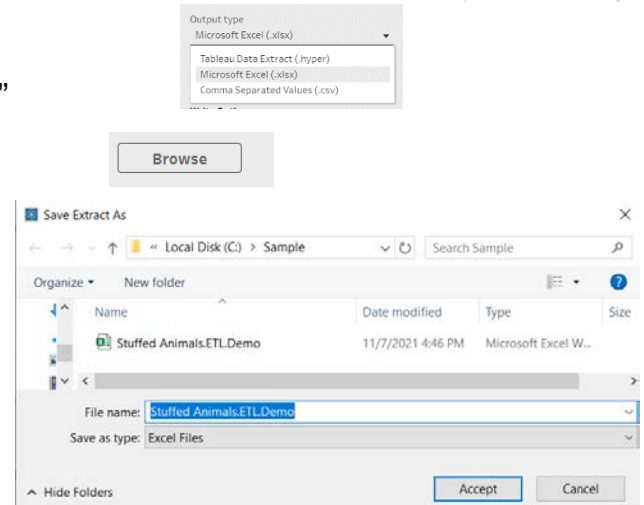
Output type
Microsoft Excel (.xlsx)

Tableau Data Extract (.hyper)
Microsoft Excel (.xlsx)
Comma Separated Values (.csv)

”

Browse

Save Extract As

« Local Disk (C:) > Sample

Search Sample

Organize ▾ New folder

| Name | Date modified | Type | Size |
|---|---|---|---|
| Stuffed Animals.ETL.Demo | 11/7/2021 4:46 PM | Microsoft Excel W... | |

File name: Stuffed Animals.ETL.Demo
Save as type: Excel Files

^ Hide Folders

Accept Cancel